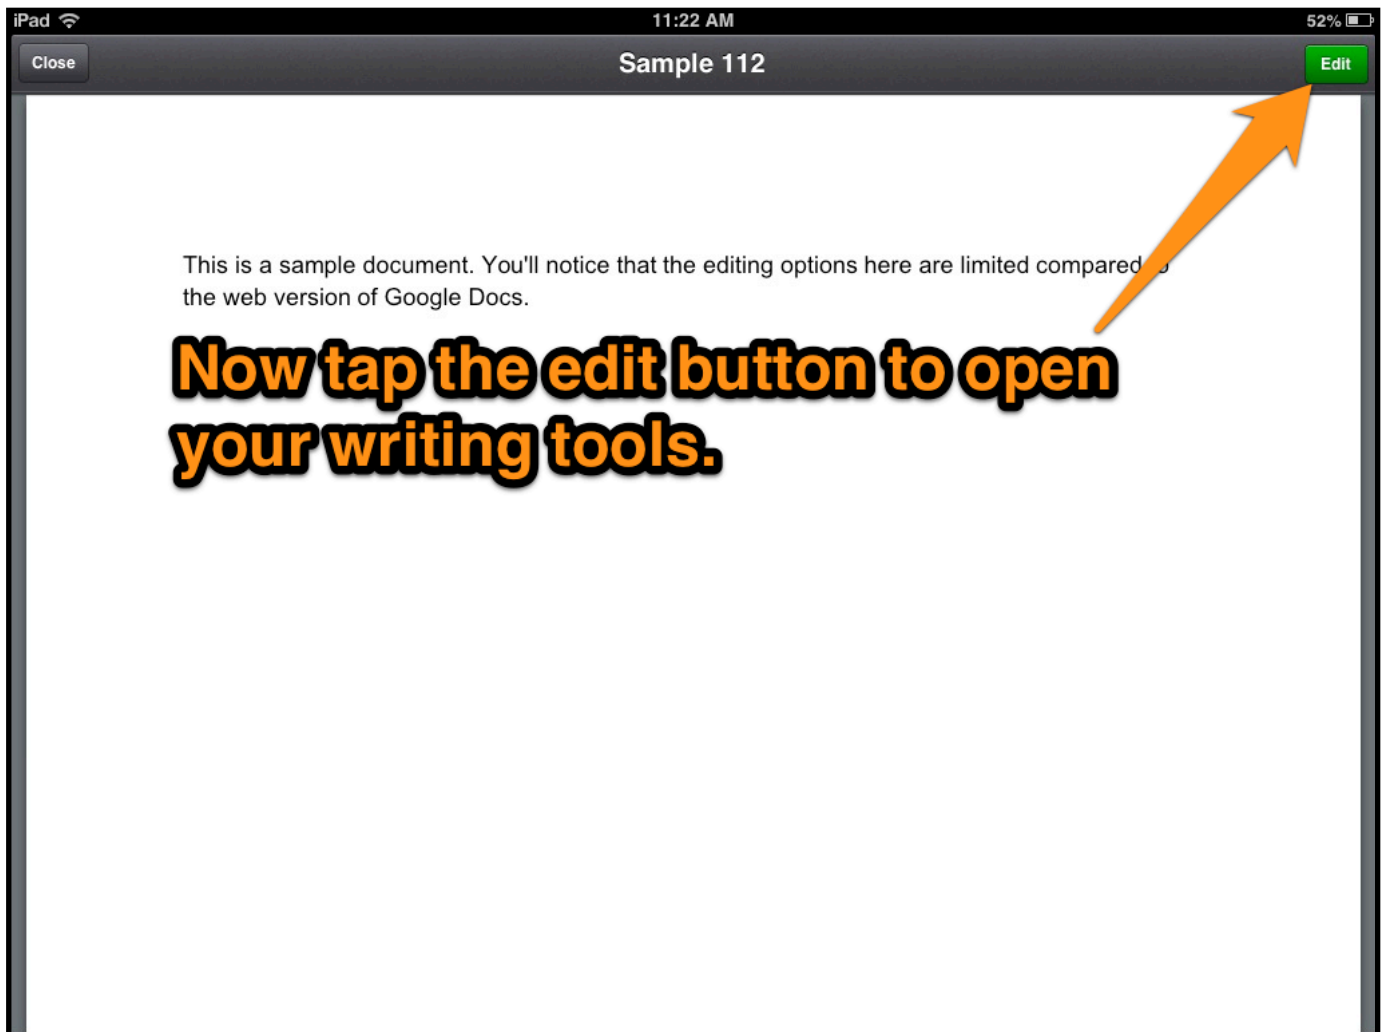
iPad 11:22 AM 52%

Close Sample 112 Edit

This is a sample document. You'll notice that the editing options here are limited compared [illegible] the web version of Google Docs.

Now tap the edit button to open your writing tools.